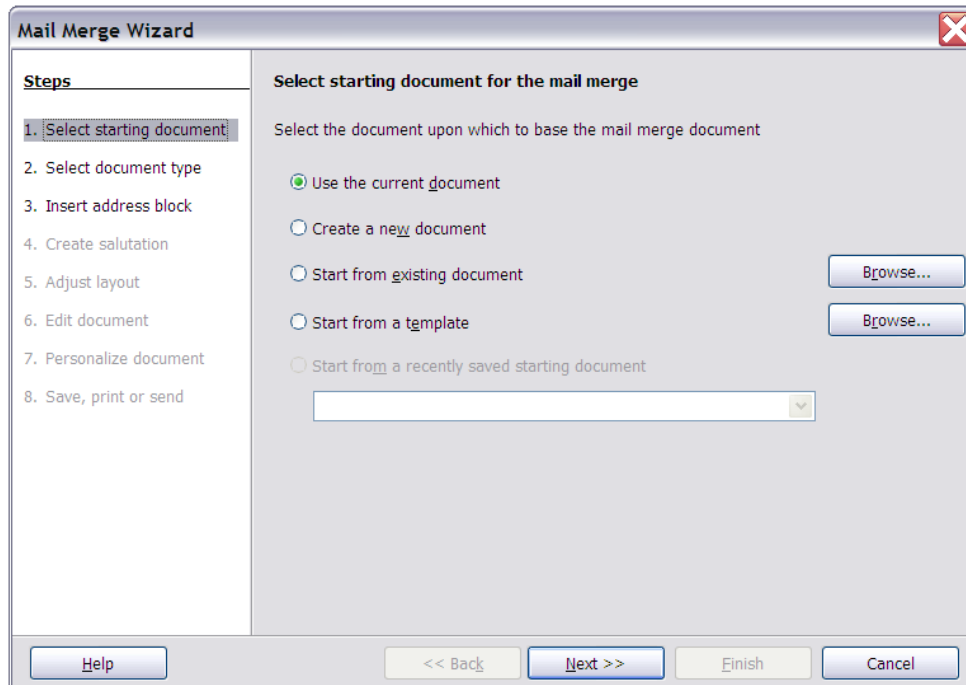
Mail Merge Wizard

Steps

1. Select starting document
2. Select document type
3. Insert address block
4. Create salutation
5. Adjust layout
6. Edit document
7. Personalize document
8. Save, print or send

Select starting document for the mail merge

Select the document upon which to base the mail merge document

Use the current document

Create a new document

Start from existing document

Browse...

Start from a template

Browse...

Start from a recently saved starting document

Help

<< Back

Next >>

Finish

Cancel